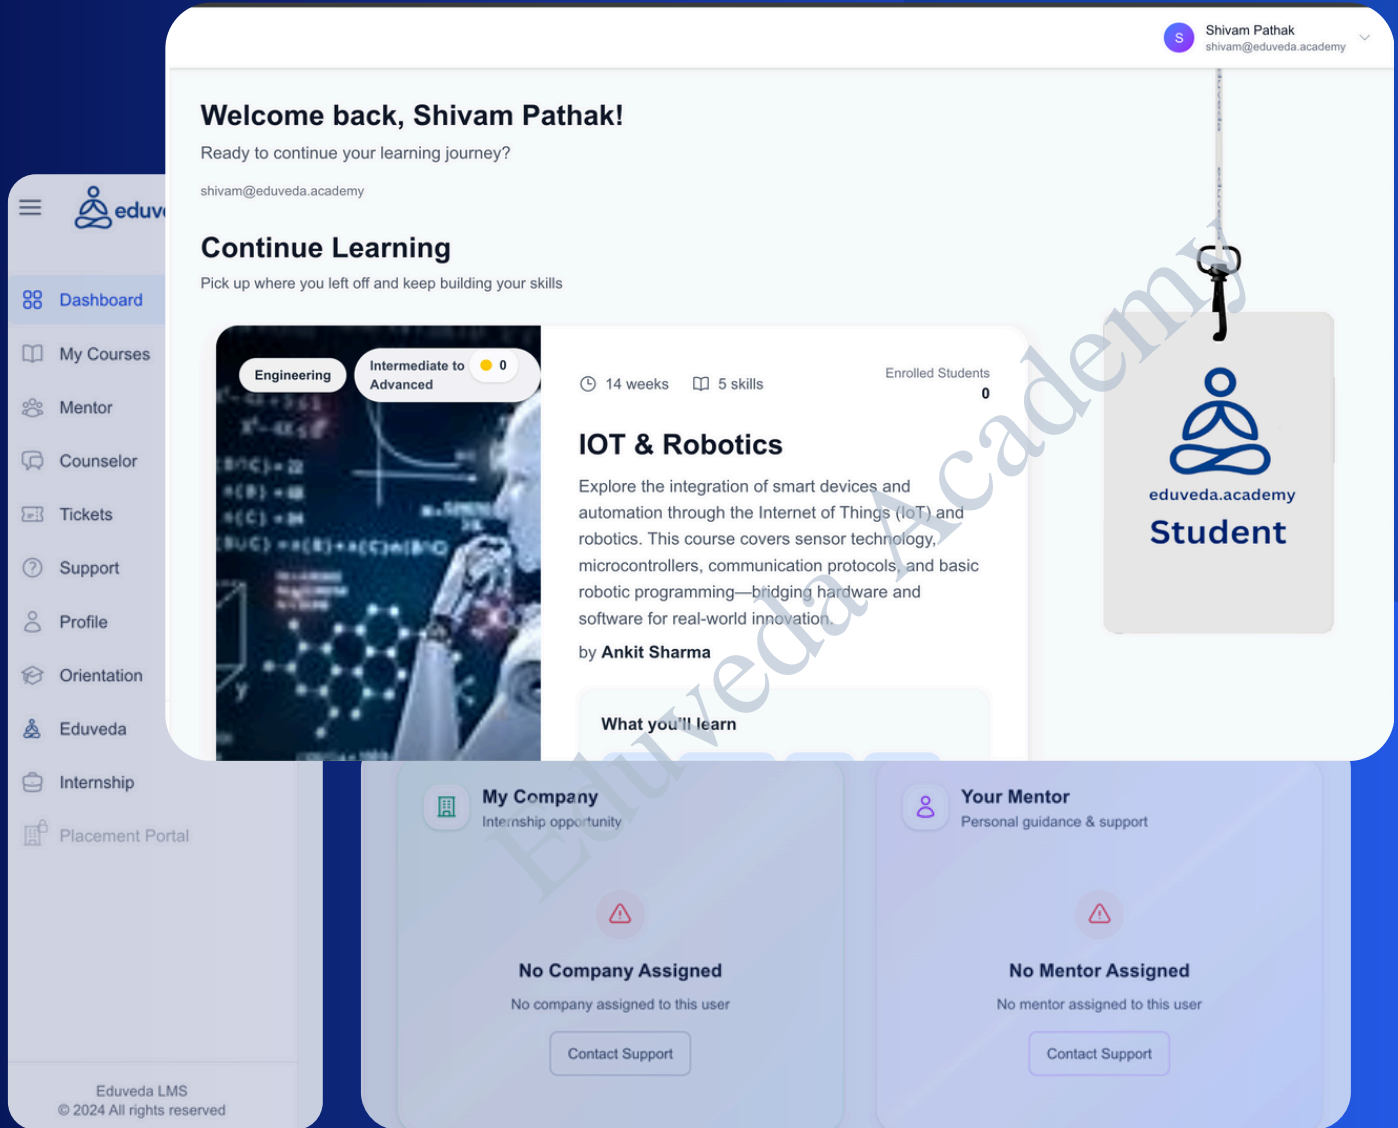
S Shivam Pathak
shivam@eduveda.academy

Welcome back, Shivam Pathak!

Ready to continue your learning journey?

shivam@eduveda.academy

Continue Learning

Pick up where you left off and keep building your skills

Engineering

Intermediate to Advanced 0

14 weeks 5 skills

Enrolled Students
0

IOT & Robotics

Explore the integration of smart devices and automation through the Internet of Things (IoT) and robotics. This course covers sensor technology, microcontrollers, communication protocols, and basic robotic programming—bridging hardware and software for real-world innovation.

by Ankit Sharma

What you'll learn

eduveda.academy
Student

Eduveda Academy

eduv

Dashboard
My Courses
Mentor
Counselor
Tickets
Support
Profile
Orientation
Eduveda
Internship
Placement Portal

Eduveda LMS
© 2024 All rights reserved

My Company
Internship opportunity

No Company Assigned
No company assigned to this user
Contact Support

Your Mentor
Personal guidance & support

No Mentor Assigned
No mentor assigned to this user
Contact Support